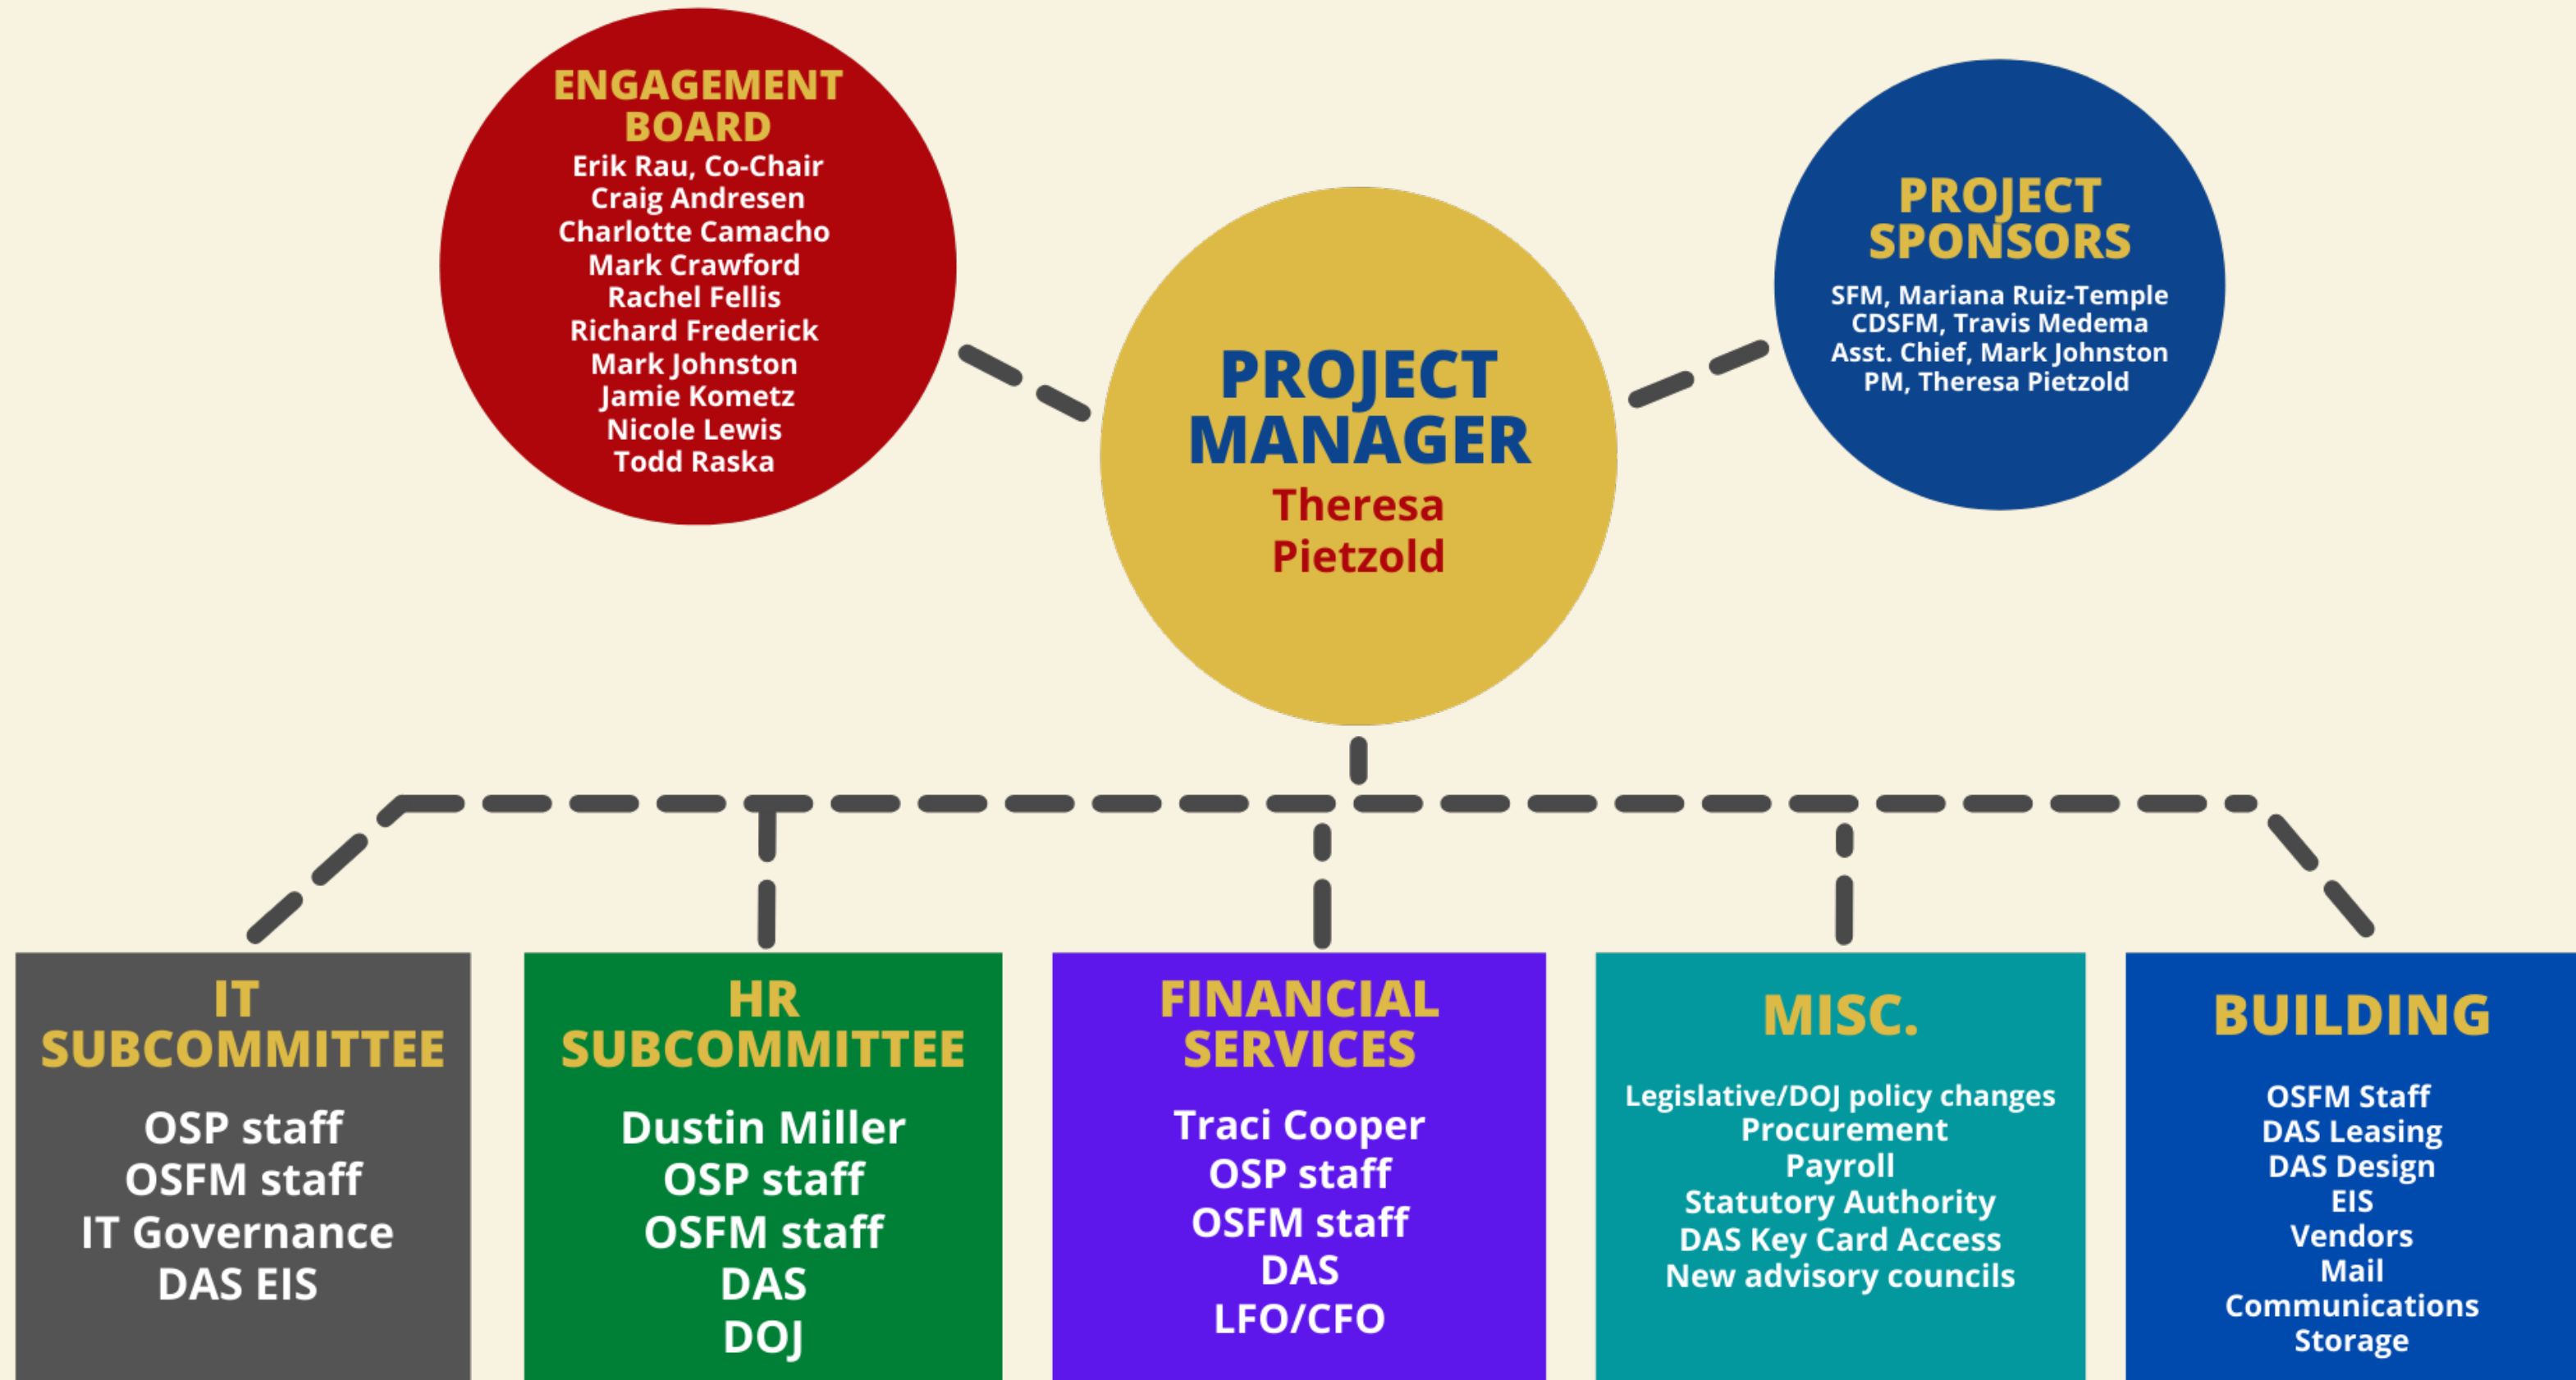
ENGAGEMENT BOARD
Erik Rau, Co-Chair
Craig Andresen
Charlotte Camacho
Mark Crawford
Rachel Fellis
Richard Frederick
Mark Johnston
Jamie Kometz
Nicole Lewis
Todd Raska

PROJECT MANAGER
Theresa Pietzold

PROJECT SPONSORS
SFM, Mariana Ruiz-Temple
CDSFM, Travis Medema
Asst. Chief, Mark Johnston
PM, Theresa Pietzold

IT SUBCOMMITTEE
OSP staff
OSFM staff
IT Governance
DAS EIS

HR SUBCOMMITTEE
Dustin Miller
OSP staff
OSFM staff
DAS
DOJ

FINANCIAL SERVICES
Traci Cooper
OSP staff
OSFM staff
DAS
LFO/CFO

MISC.
Legislative/DOJ policy changes
Procurement
Payroll
Statutory Authority
DAS Key Card Access
New advisory councils

BUILDING
OSFM Staff
DAS Leasing
DAS Design
EIS
Vendors
Mail
Communications
Storage